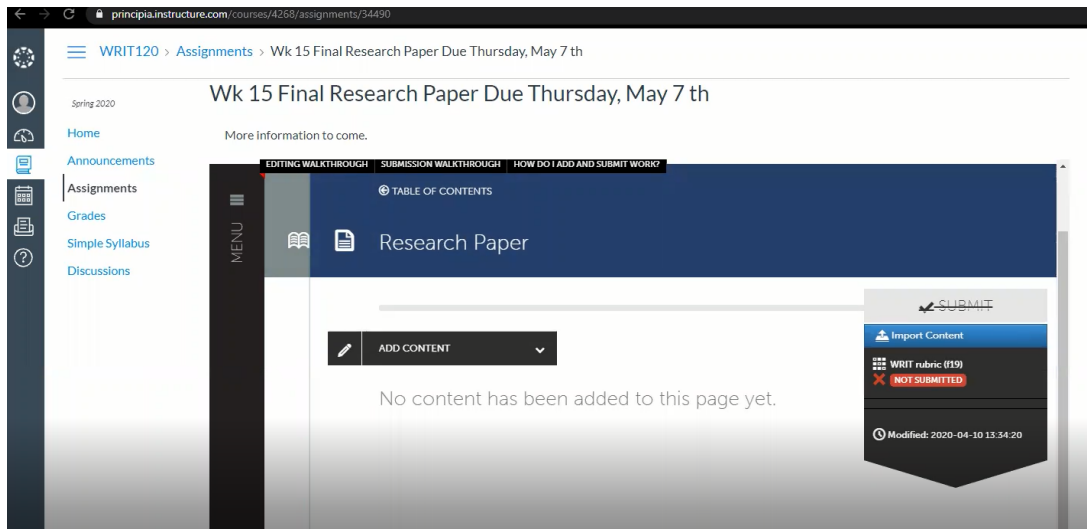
principia.instructure.com/courses/4268/assignments/34490

WRIT120 > Assignments > Wk 15 Final Research Paper Due Thursday, May 7 th

Spring 2020

Home
Announcements
Assignments
Grades
Simple Syllabus
Discussions

Wk 15 Final Research Paper Due Thursday, May 7 th

More information to come.

EDITING WALKTHROUGH | SUBMISSION WALKTHROUGH | HOW DO I ADD AND SUBMIT WORK?

MENU

TABLE OF CONTENTS

Research Paper

SUBMIT

Import Content

WRIT rubric (f19)
NOT SUBMITTED

Modified: 2020-04-10 13:34:20

ADD CONTENT

No content has been added to this page yet.